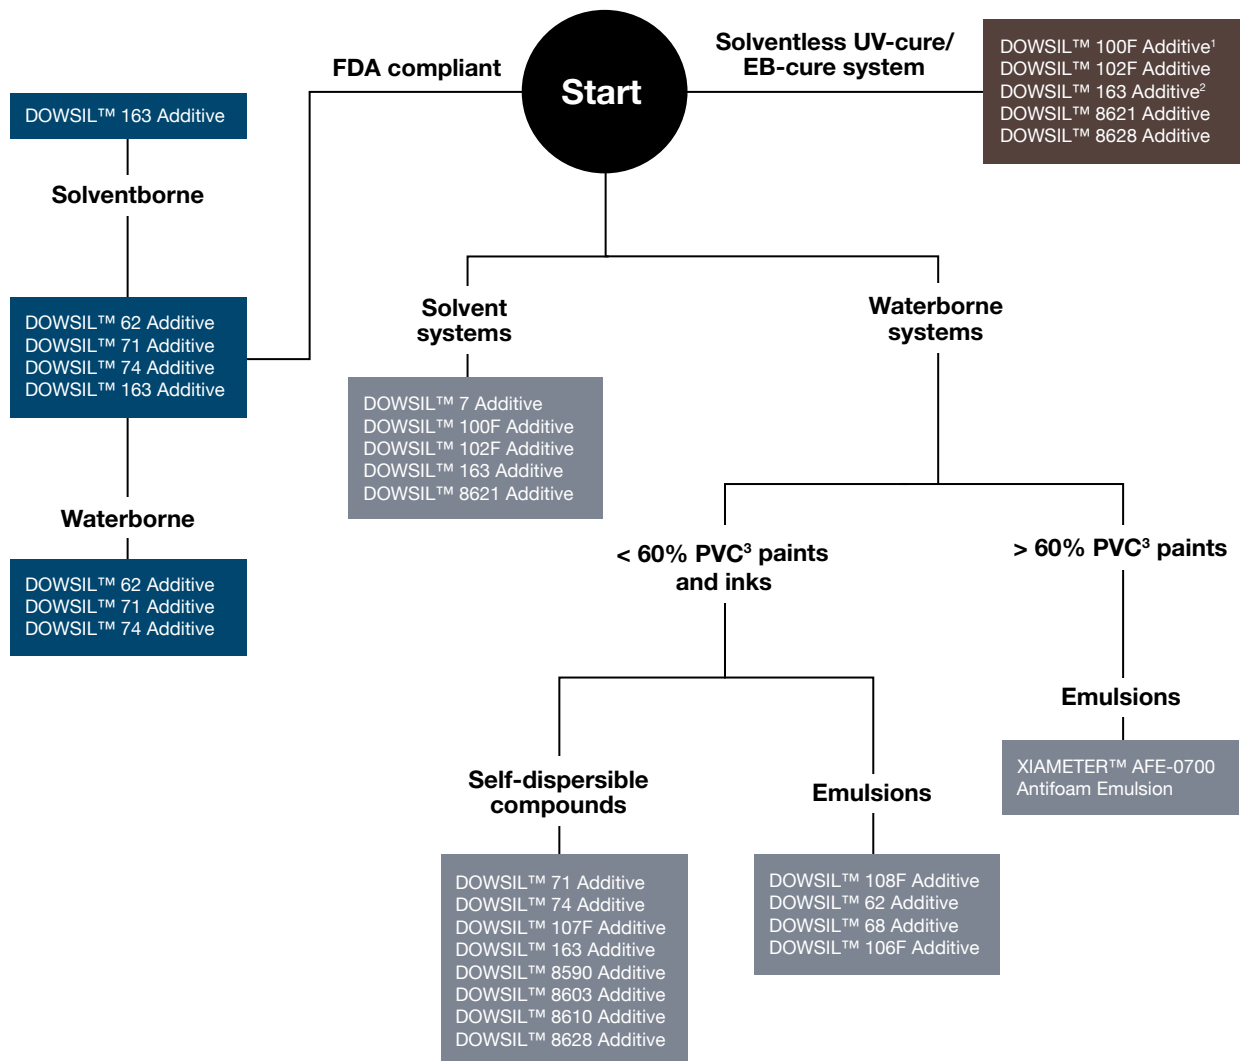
Start

FDA compliant

DOWSIL™ 163 Additive

Solventborne

DOWSIL™ 62 Additive
DOWSIL™ 71 Additive
DOWSIL™ 74 Additive
DOWSIL™ 163 Additive

Waterborne

DOWSIL™ 62 Additive
DOWSIL™ 71 Additive
DOWSIL™ 74 Additive

Solventless UV-cure/ EB-cure system

DOWSIL™ 100F Additive$^1$
DOWSIL™ 102F Additive
DOWSIL™ 163 Additive$^2$
DOWSIL™ 8621 Additive
DOWSIL™ 8628 Additive

Solvent systems

DOWSIL™ 7 Additive
DOWSIL™ 100F Additive
DOWSIL™ 102F Additive
DOWSIL™ 163 Additive
DOWSIL™ 8621 Additive

Waterborne systems

< 60% PVC$^3$ paints and inks

> 60% PVC$^3$ paints

Emulsions

XIAMETER™ AFE-0700 Antifoam Emulsion

Self-dispersible compounds

DOWSIL™ 71 Additive
DOWSIL™ 74 Additive
DOWSIL™ 107F Additive
DOWSIL™ 163 Additive
DOWSIL™ 8590 Additive
DOWSIL™ 8603 Additive
DOWSIL™ 8610 Additive
DOWSIL™ 8628 Additive

Emulsions

DOWSIL™ 108F Additive
DOWSIL™ 62 Additive
DOWSIL™ 68 Additive
DOWSIL™ 106F Additive